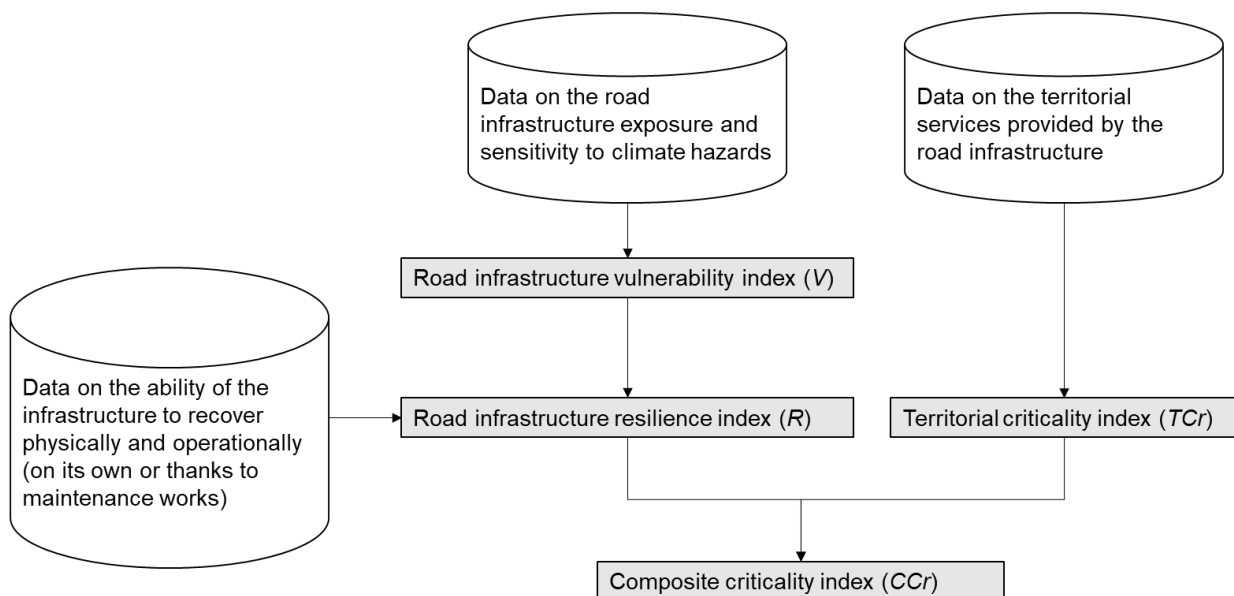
Data on the road infrastructure exposure and sensitivity to climate hazards

Data on the territorial services provided by the road infrastructure

Road infrastructure vulnerability index (*V*)

Data on the ability of the infrastructure to recover physically and operationally (on its own or thanks to maintenance works)

Road infrastructure resilience index (*R*)

Territorial criticality index (*TCr*)

Composite criticality index (*CCr*)